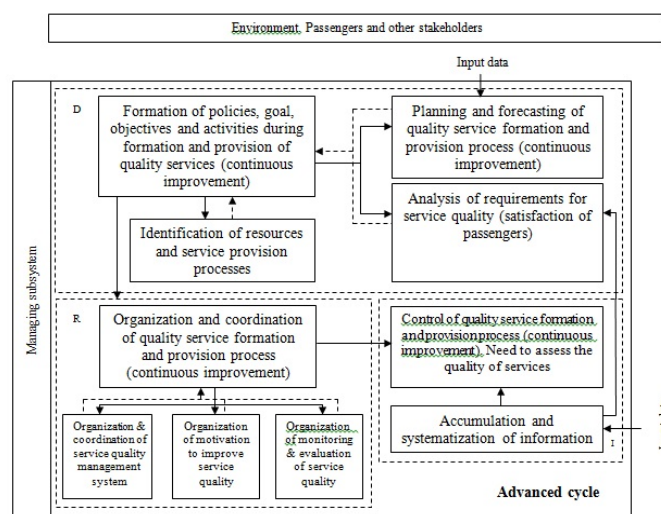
Environment, Passengers and other stakeholders

Input data

Managing subsystem

D

Formation of policies, goal, objectives and activities during formation and provision of quality services (continuous improvement)

Planning and forecasting of quality service formation and provision process (continuous improvement)

Analysis of requirements for service quality (satisfaction of passengers)

Identification of resources and service provision processes

R

Organization and coordination of quality service formation and provision process (continuous improvement)

Control of quality service formation andprovisionprocess (continuous improvement). Need to assess the quality of services

Accumulation and systematization of information

I

Organization & coordination of service quality management system

Organization of motivation to improve service quality

Organization of monitoring & evaluation of service quality

Advanced cycle